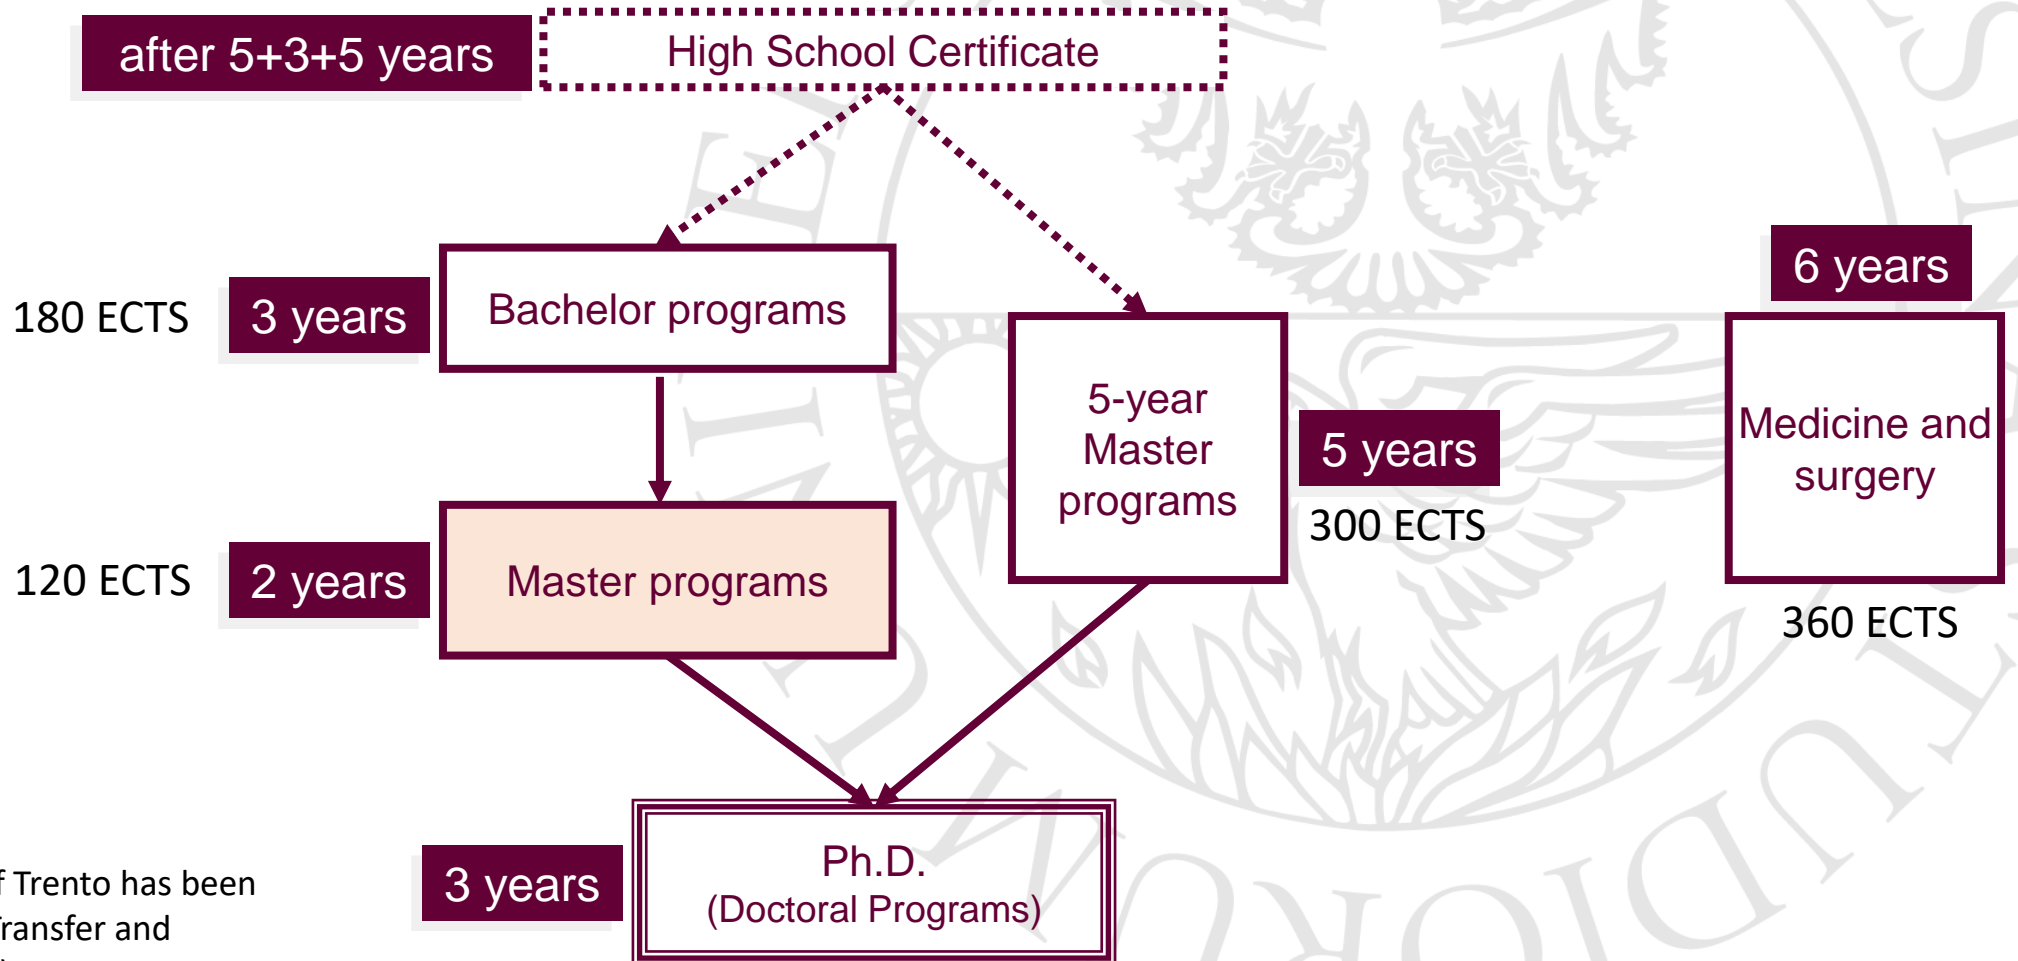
after 5+3+5 years

High School Certificate

180 ECTS

3 years

Bachelor programs

6 years

5-year Master programs

5 years

300 ECTS

Medicine and surgery

360 ECTS

120 ECTS

2 years

Master programs

3 years

Ph.D. (Doctoral Programs)

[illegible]f Trento has been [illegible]ransfer and